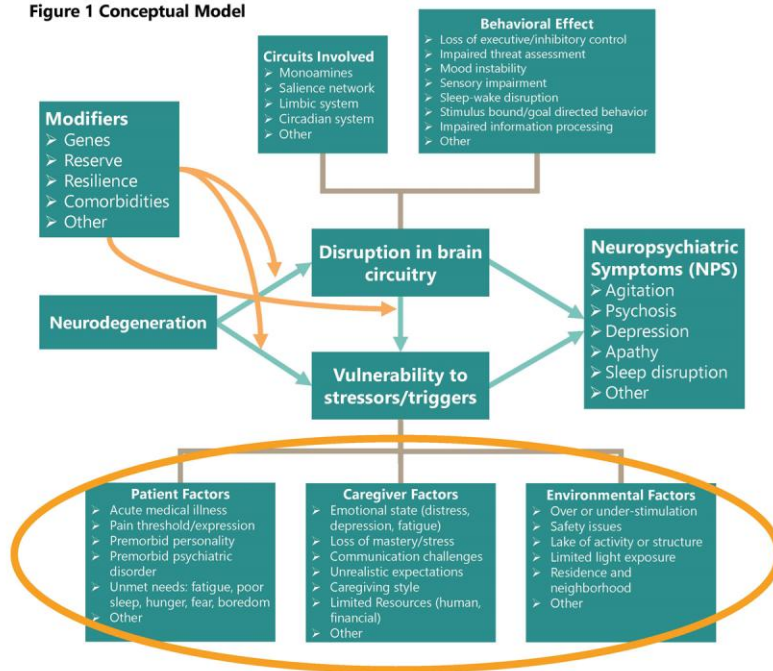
Figure 1 Conceptual Model

Circuits Involved
➢ Monoamines
➢ Salience network
➢ Limbic system
➢ Circadian system
➢ Other

Behavioral Effect
➢ Loss of executive/inhibitory control
➢ Impaired threat assessment
➢ Mood instability
➢ Sensory impairment
➢ Sleep-wake disruption
➢ Stimulus bound/goal directed behavior
➢ Impaired information processing
➢ Other

Modifiers
➢ Genes
➢ Reserve
➢ Resilience
➢ Comorbidities
➢ Other

Disruption in brain circuitry

Neuropsychiatric Symptoms (NPS)
➢ Agitation
➢ Psychosis
➢ Depression
➢ Apathy
➢ Sleep disruption
➢ Other

Neurodegeneration

Vulnerability to stressors/triggers

Patient Factors
➢ Acute medical illness
➢ Pain threshold/expression
➢ Premorbid personality
➢ Premorbid psychiatric disorder
➢ Unmet needs: fatigue, poor sleep, hunger, fear, boredom
➢ Other

Caregiver Factors
➢ Emotional state (distress, depression, fatigue)
➢ Loss of mastery/stress
➢ Communication challenges
➢ Unrealistic expectations
➢ Caregiving style
➢ Limited Resources (human, financial)
➢ Other

Environmental Factors
➢ Over or under-stimulation
➢ Safety issues
➢ Lake of activity or structure
➢ Limited light exposure
➢ Residence and neighborhood
➢ Other